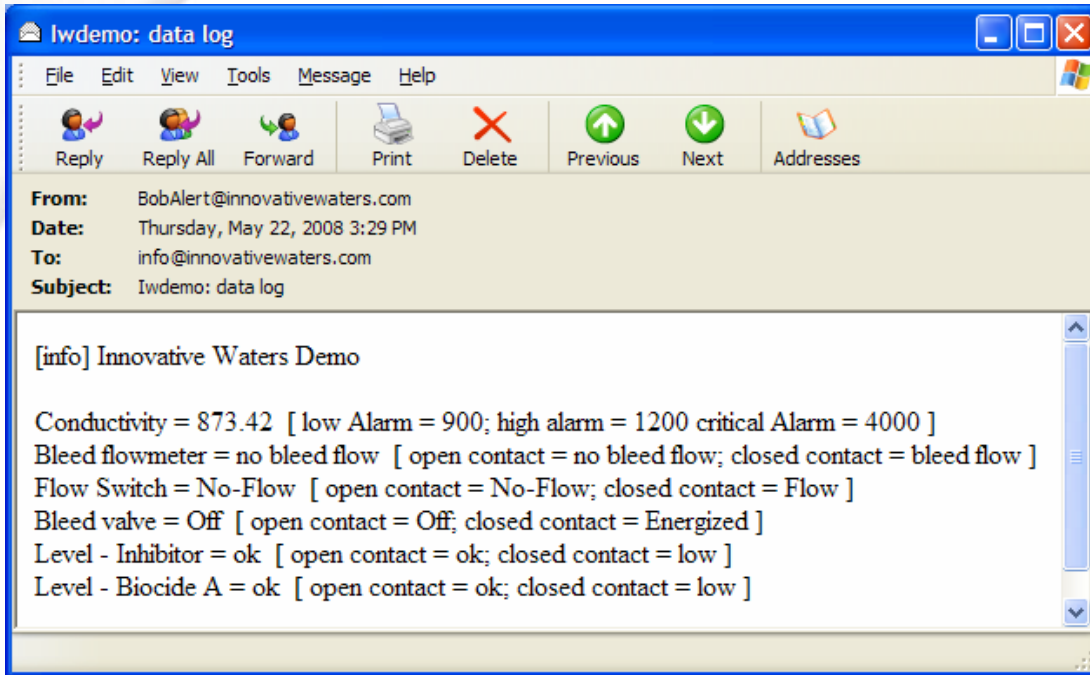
Iwdemo: data log

File Edit View Tools Message Help

Reply Reply All Forward Print Delete Previous Next Addresses

From: BobAlert@innovativewaters.com
Date: Thursday, May 22, 2008 3:29 PM
To: info@innovativewaters.com
Subject: Iwdemo: data log

[info] Innovative Waters Demo

Conductivity = 873.42 [ low Alarm = 900; high alarm = 1200 critical Alarm = 4000 ]
Bleed flowmeter = no bleed flow [ open contact = no bleed flow; closed contact = bleed flow ]
Flow Switch = No-Flow [ open contact = No-Flow; closed contact = Flow ]
Bleed valve = Off [ open contact = Off; closed contact = Energized ]
Level - Inhibitor = ok [ open contact = ok; closed contact = low ]
Level - Biocide A = ok [ open contact = ok; closed contact = low ]